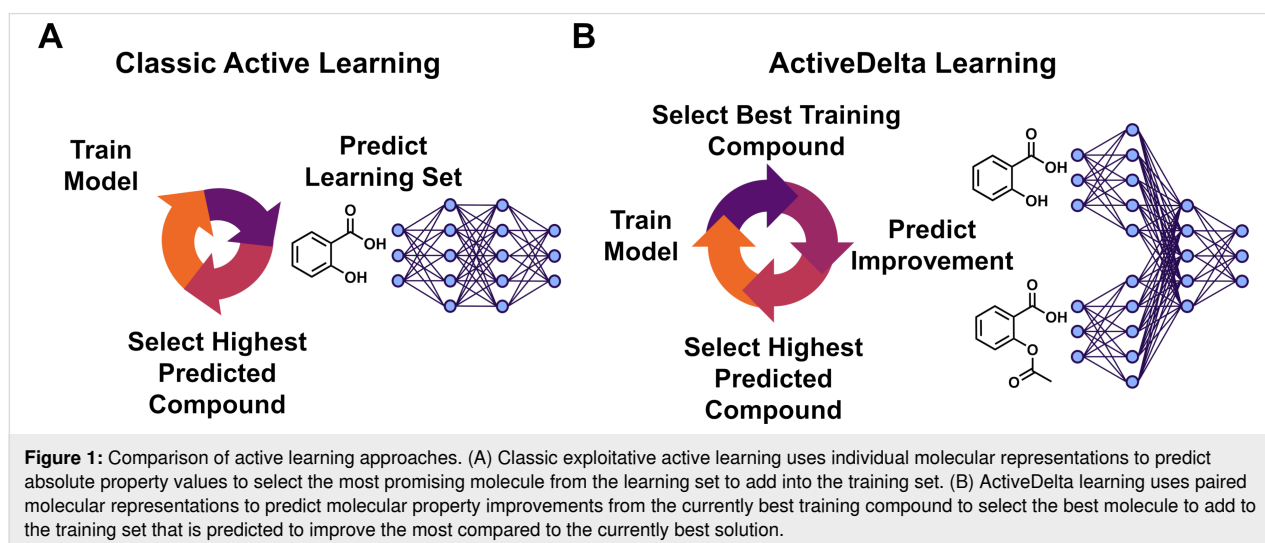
A

Classic Active Learning

Train Model

Predict Learning Set

O
OH
OH

Select Highest Predicted Compound

B

ActiveDelta Learning

Select Best Training Compound

Train Model

Predict Improvement

O
OH
OH

O
OH
O
O

Select Highest Predicted Compound

**Figure 1:** Comparison of active learning approaches. (A) Classic exploitative active learning uses individual molecular representations to predict absolute property values to select the most promising molecule from the learning set to add into the training set. (B) ActiveDelta learning uses paired molecular representations to predict molecular property improvements from the currently best training compound to select the best molecule to add to the training set that is predicted to improve the most compared to the currently best solution.